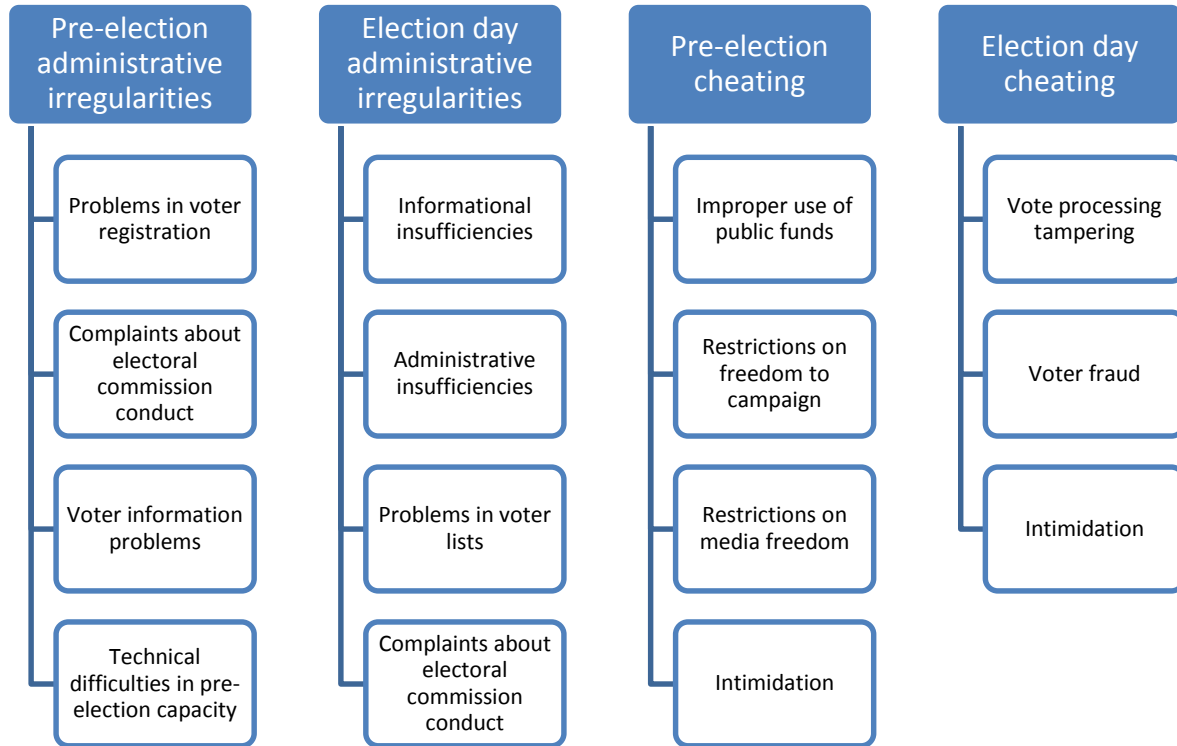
Pre-election administrative irregularities

Problems in voter registration

Complaints about electoral commission conduct

Voter information problems

Technical difficulties in pre-election capacity

Election day administrative irregularities

Informational insufficiencies

Administrative insufficiencies

Problems in voter lists

Complaints about electoral commission conduct

Pre-election cheating

Improper use of public funds

Restrictions on freedom to campaign

Restrictions on media freedom

Intimidation

Election day cheating

Vote processing tampering

Voter fraud

Intimidation